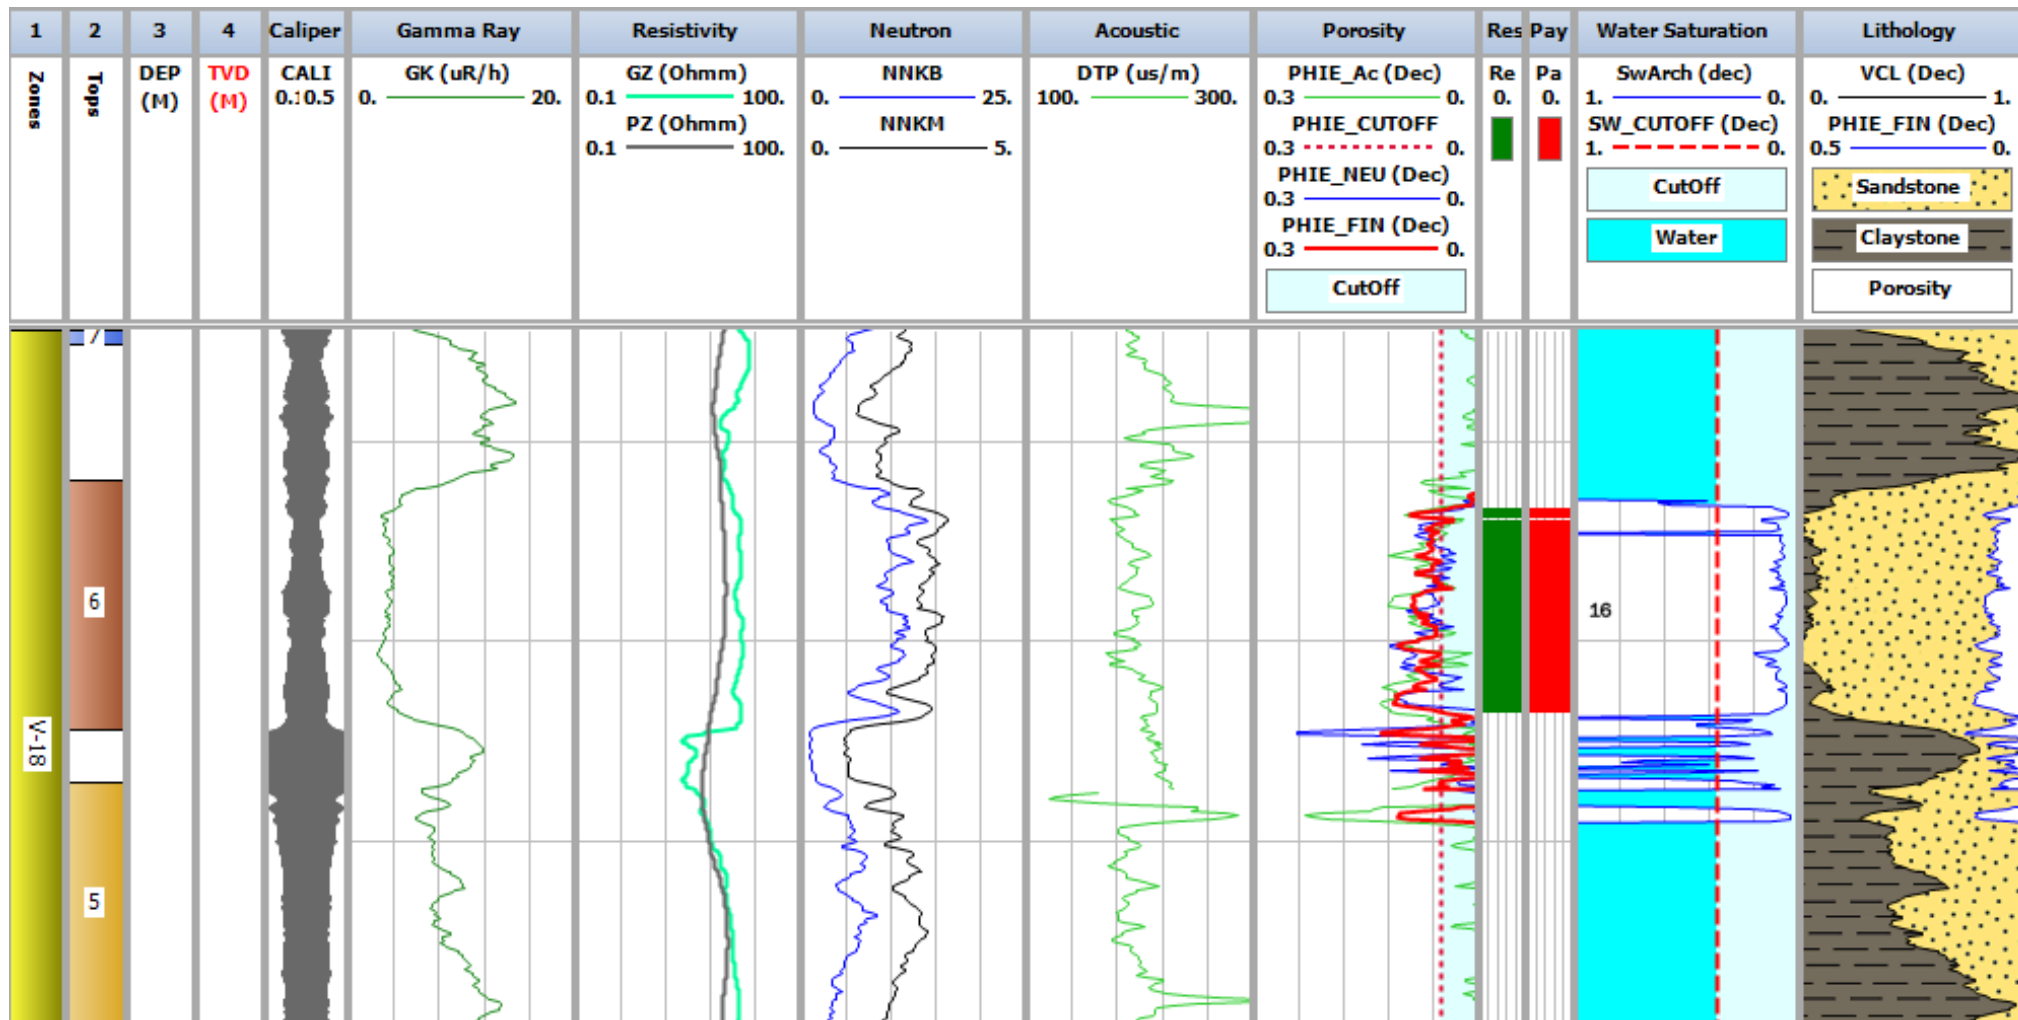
| 1 | 2 | 3 | 4 | Caliper | Gamma Ray | Resistivity | Neutron | Acoustic | Porosity | Res | Pay | Water Saturation | Lithology |
|---|---|---|---|---|---|---|---|---|---|---|---|---|---|
| Zones | Tops | DEP (M) | TVD (M) | CALI 0.10.5 | GK (uR/h) 0. 20. | GZ (Ohmm) 0.1 100. PZ (Ohmm) 0.1 100. | NNKB 0. 25. NNKM 0. 5. | DTP (us/m) 100. 300. | PHIE_Ac (Dec) 0.3 0. PHIE_CUTOFF 0.3 0. PHIE_NEU (Dec) 0.3 0. PHIE_FIN (Dec) 0.3 0. CutOff | Re 0. | Pa 0. | SwArch (dec) 1. 0. SW_CUTOFF (Dec) 1. 0. CutOff Water | VCL (Dec) 0. 1. PHIE_FIN (Dec) 0.5 0. Sandstone Claystone Porosity |

7
6
V-18
5
16